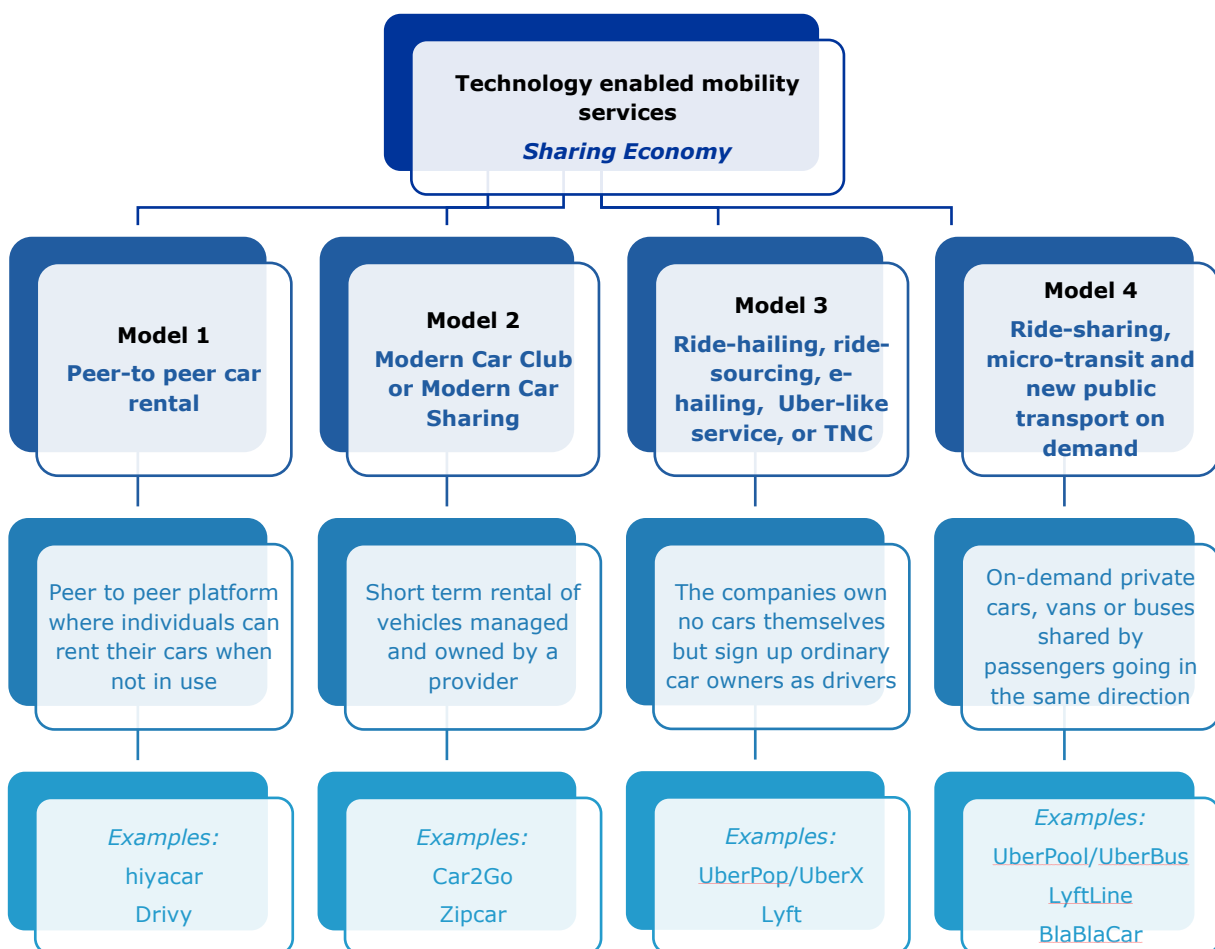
Technology enabled mobility services
*Sharing Economy*

Model 1
Peer-to peer car rental

Peer to peer platform where individuals can rent their cars when not in use

*Examples:*
hiyacar
Drivy

Model 2
Modern Car Club or Modern Car Sharing

Short term rental of vehicles managed and owned by a provider

*Examples:*
Car2Go
Zipcar

Model 3
Ride-hailing, ride-sourcing, e-hailing, Uber-like service, or TNC

The companies own no cars themselves but sign up ordinary car owners as drivers

*Examples:*
UberPop/UberX
Lyft

Model 4
Ride-sharing, micro-transit and new public transport on demand

On-demand private cars, vans or buses shared by passengers going in the same direction

*Examples:*
UberPool/UberBus
LyftLine
BlaBlaCar